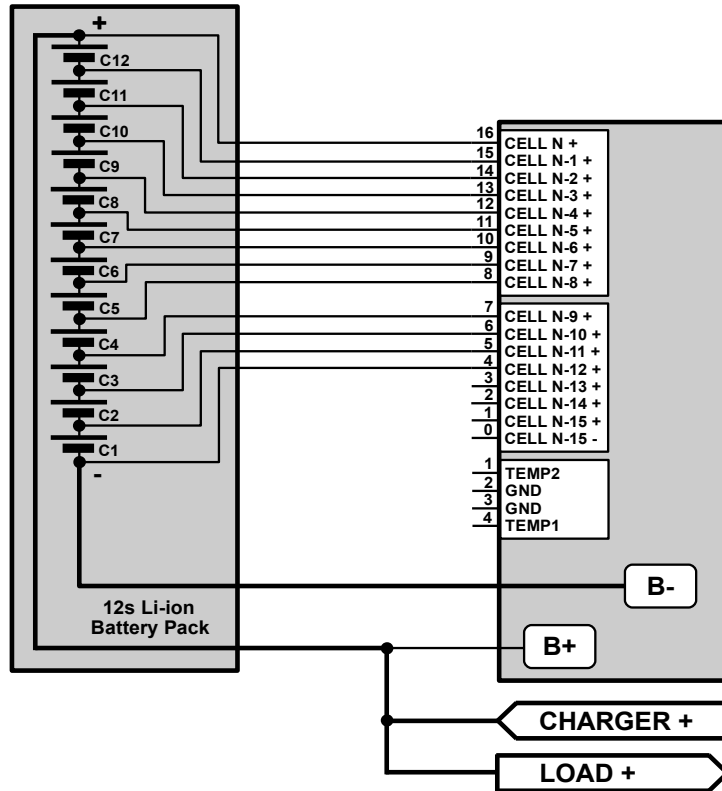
+
C12
C11
C10
C9
C8
C7
C6
C5
C4
C3
C2
C1
-

12s Li-ion
Battery Pack

16 CELL N +
15 CELL N-1 +
14 CELL N-2 +
13 CELL N-3 +
12 CELL N-4 +
11 CELL N-5 +
10 CELL N-6 +
9 CELL N-7 +
8 CELL N-8 +

7 CELL N-9 +
6 CELL N-10 +
5 CELL N-11 +
4 CELL N-12 +
3 CELL N-13 +
2 CELL N-14 +
1 CELL N-15 +
0 CELL N-15 -

1 TEMP2
2 GND
3 GND
4 TEMP1

B-
B+
CHARGER +
LOAD +